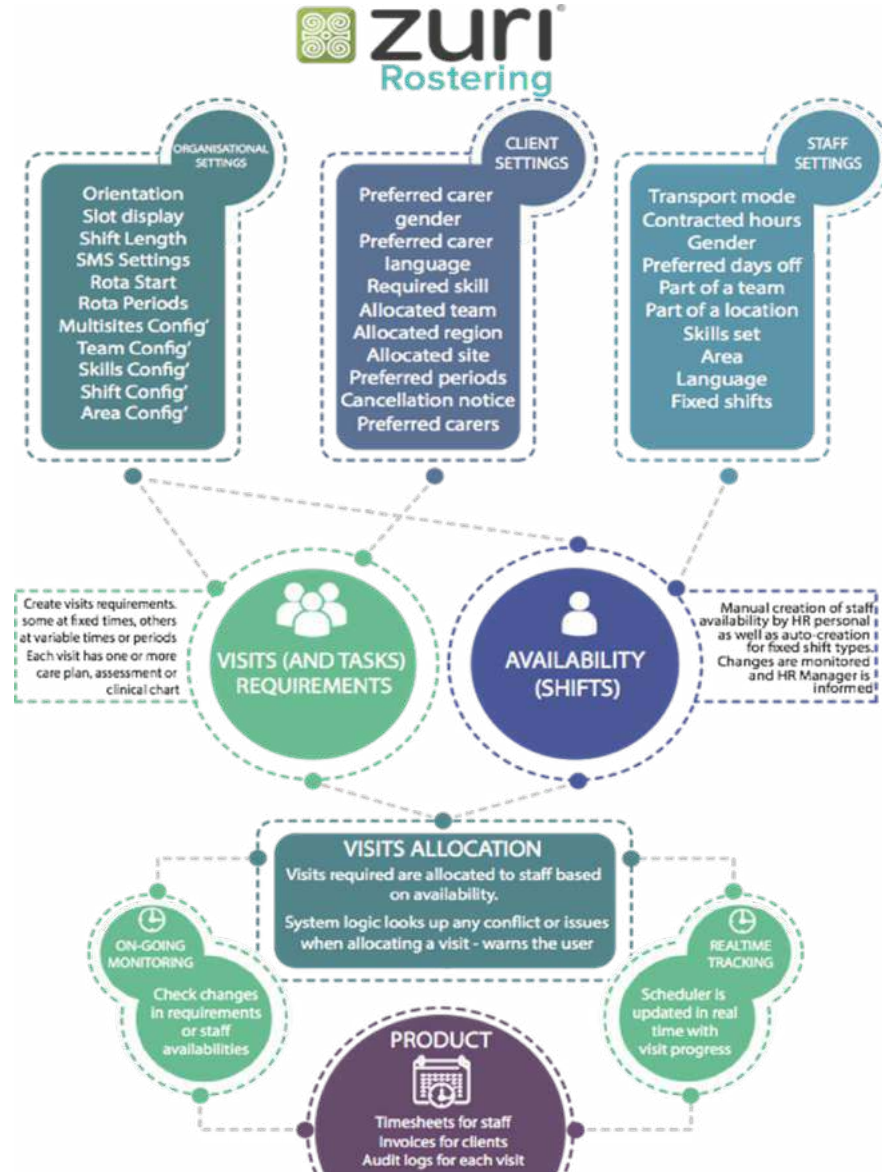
zuri®
Rostering

ORGANISATIONAL SETTINGS
Orientation
Slot display
Shift Length
SMS Settings
Rota Start
Rota Periods
Multisites Config'
Team Config'
Skills Config'
Shift Config'
Area Config'

CLIENT SETTINGS
Preferred carer gender
Preferred carer language
Required skill
Allocated team
Allocated region
Allocated site
Preferred periods
Cancellation notice
Preferred carers

STAFF SETTINGS
Transport mode
Contracted hours
Gender
Preferred days off
Part of a team
Part of a location
Skills set
Area
Language
Fixed shifts

Create visits requirements. some at fixed times, others at variable times or periods Each visit has one or more care plan, assessment or clinical chart

VISITS (AND TASKS) REQUIREMENTS

AVAILABILITY (SHIFTS)

Manual creation of staff availability by HR personal as well as auto-creation for fixed shift types. Changes are monitored and HR Manager is informed

VISITS ALLOCATION
Visits required are allocated to staff based on availability.
System logic looks up any conflict or issues when allocating a visit - warns the user

ON-GOING MONITORING
Check changes in requirements or staff availabilities

REALTIME TRACKING
Scheduler is updated in real time with visit progress

PRODUCT
Timesheets for staff
Invoices for clients
Audit logs for each visit